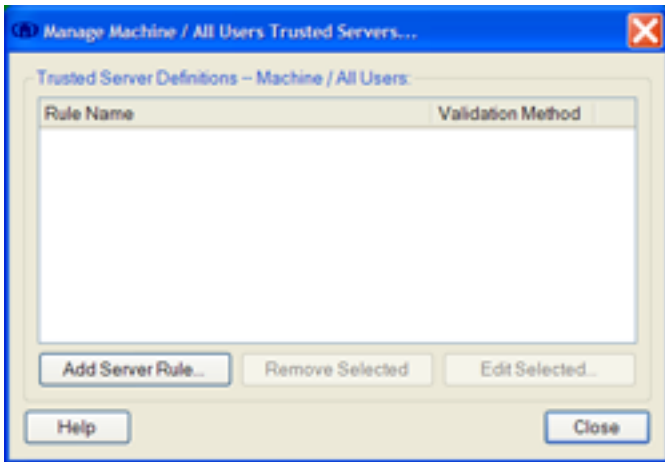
Manage Machine / All Users Trusted Servers...

Trusted Server Definitions – Machine / All Users:

| Rule Name | Validation Method |
|---|---|

Add Server Rule... Remove Selected Edit Selected...

Help Close